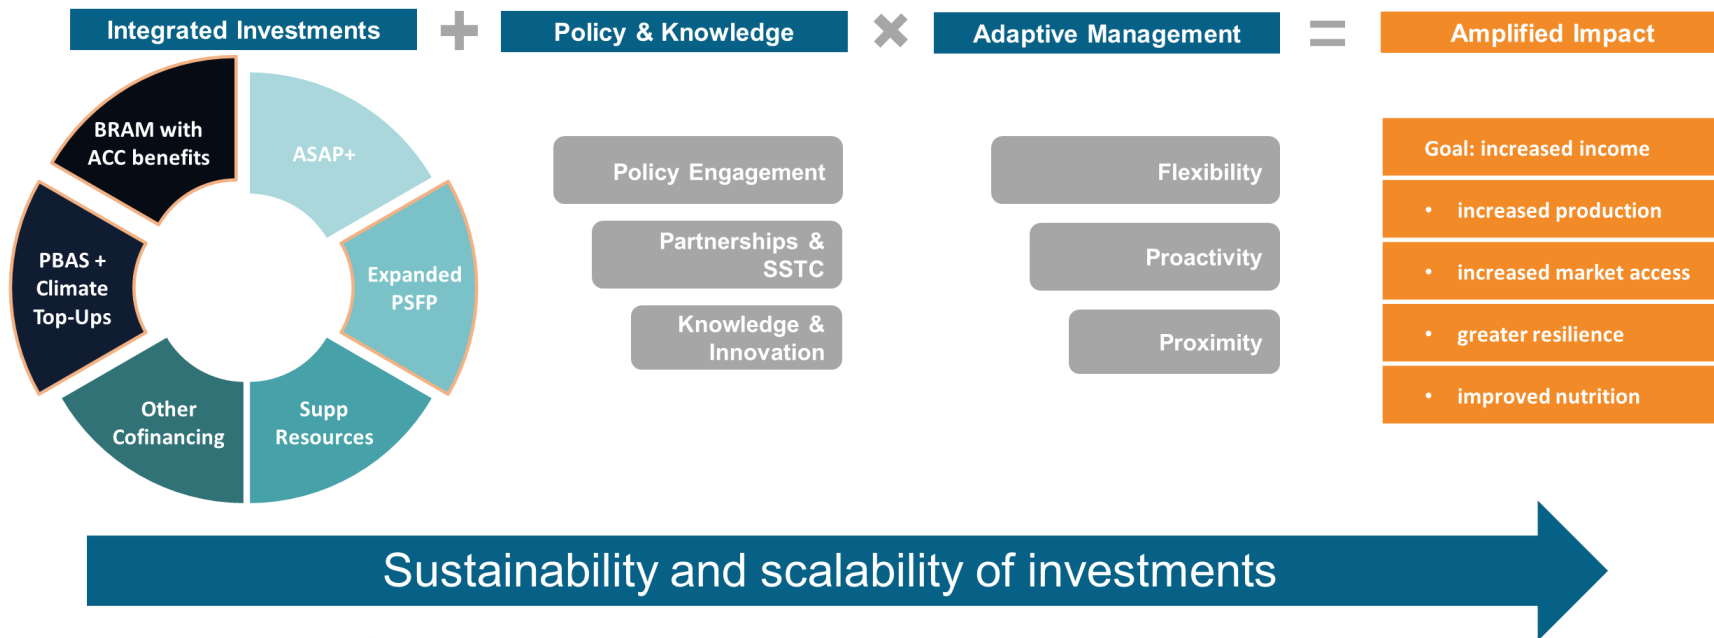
Integrated Investments + Policy & Knowledge × Adaptive Management = Amplified Impact

BRAM with ACC benefits

ASAP+

Expanded PSFP

Supp Resources

Other Cofinancing

PBAS + Climate Top-Ups

Policy Engagement

Partnerships & SSTC

Knowledge & Innovation

Flexibility

Proactivity

Proximity

Goal: increased income

• increased production

• increased market access

• greater resilience

• improved nutrition

Sustainability and scalability of investments